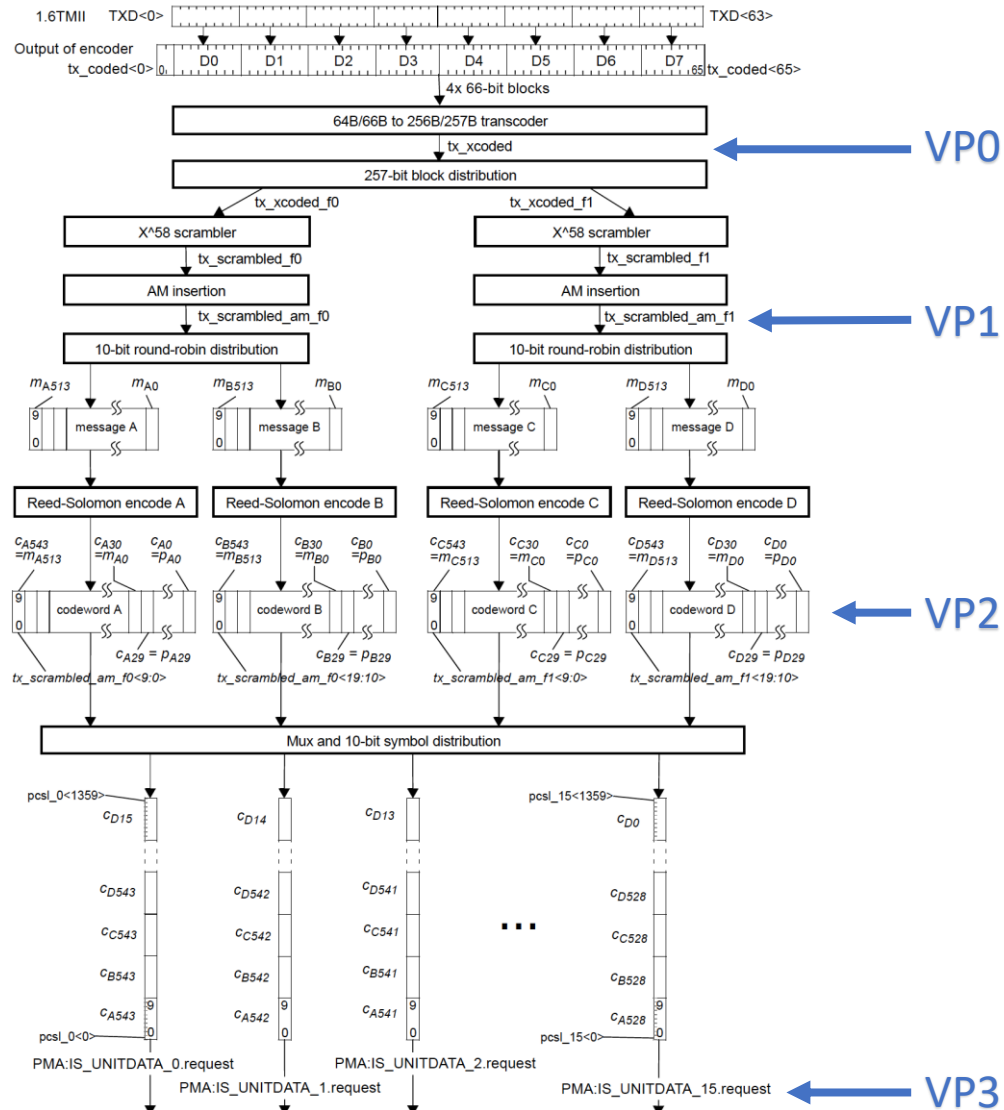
1.6TMII TXD<0> TXD<63>

Output of encoder
tx_coded<0> 0 D0 D1 D2 D3 D4 D5 D6 D7 65 tx_coded<65>

4x 66-bit blocks

64B/66B to 256B/257B transcoder

tx_xcoded

VP0

257-bit block distribution

tx_xcoded_f0

tx_xcoded_f1

X^58 scrambler

X^58 scrambler

tx_scrambled_f0

tx_scrambled_f1

AM insertion

AM insertion

tx_scrambled_am_f0

tx_scrambled_am_f1

VP1

10-bit round-robin distribution

10-bit round-robin distribution

$m_{A513}$ $m_{A0}$ $m_{B513}$ $m_{B0}$ $m_{C513}$ $m_{C0}$ $m_{D513}$ $m_{D0}$

9 0 message A
9 0 message B
9 0 message C
9 0 message D

Reed-Solomon encode A
Reed-Solomon encode B
Reed-Solomon encode C
Reed-Solomon encode D

$c_{A543}$ $=m_{A513}$ $c_{A30}$ $=m_{A0}$ $c_{A0}$ $=p_{A0}$
$c_{B543}$ $=m_{B513}$ $c_{B30}$ $=m_{B0}$ $c_{B0}$ $=p_{B0}$
$c_{C543}$ $=m_{C513}$ $c_{C30}$ $=m_{C0}$ $c_{C0}$ $=p_{C0}$
$c_{D543}$ $=m_{D513}$ $c_{D30}$ $=m_{D0}$ $c_{D0}$ $=p_{D0}$

9 0 codeword A
9 0 codeword B
9 0 codeword C
9 0 codeword D

VP2

$c_{A29} = p_{A29}$
$c_{B29} = p_{B29}$
$c_{C29} = p_{C29}$
$c_{D29} = p_{D29}$

tx_scrambled_am_f0<9:0>
tx_scrambled_am_f0<19:10>
tx_scrambled_am_f1<9:0>
tx_scrambled_am_f1<19:10>

Mux and 10-bit symbol distribution

pcsl_0<1359>
$c_{D15}$
$c_{D14}$
$c_{D13}$
pcsl_15<1359>
$c_{D0}$

$c_{D543}$ $c_{D542}$ $c_{D541}$ $c_{D528}$
$c_{C543}$ $c_{C542}$ $c_{C541}$ $c_{C528}$
$c_{B543}$ $c_{B542}$ $c_{B541}$ $c_{B528}$
$c_{A543}$ $c_{A542}$ $c_{A541}$ $c_{A528}$

9 0 9 0

...

pcsl_0<0>
pcsl_15<0>

PMA:IS_UNITDATA_0.request
PMA:IS_UNITDATA_1.request
PMA:IS_UNITDATA_2.request
PMA:IS_UNITDATA_15.request

VP3